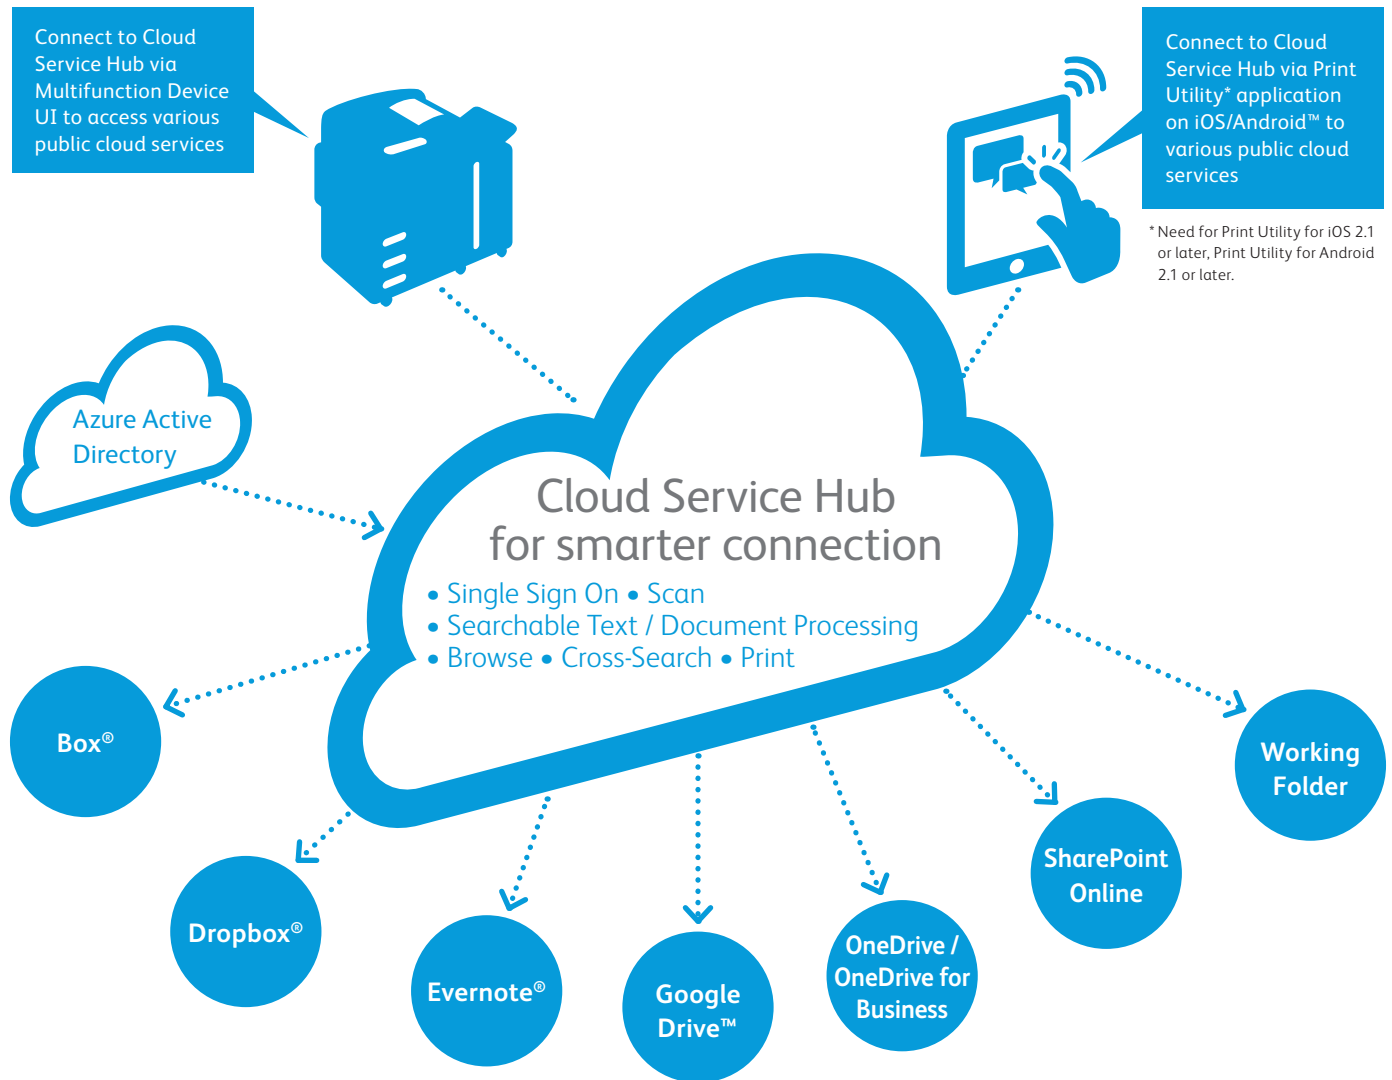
Connect to Cloud Service Hub via Multifunction Device UI to access various public cloud services

Connect to Cloud Service Hub via Print Utility* application on iOS/Android™ to various public cloud services

* Need for Print Utility for iOS 2.1 or later, Print Utility for Android 2.1 or later.

Azure Active Directory

Cloud Service Hub for smarter connection

• Single Sign On • Scan
• Searchable Text / Document Processing
• Browse • Cross-Search • Print

Box®

Dropbox®

Evernote®

Google Drive™

OneDrive / OneDrive for Business

SharePoint Online

Working Folder